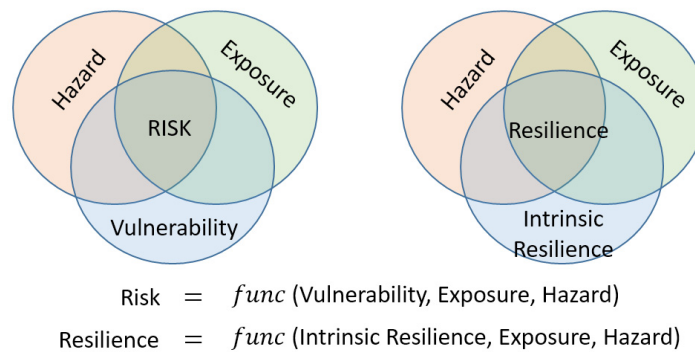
Hazard

Exposure

RISK

Vulnerability

Hazard

Exposure

Resilience

Intrinsic Resilience

Risk $=$ $func$ (Vulnerability, Exposure, Hazard)

Resilience $=$ $func$ (Intrinsic Resilience, Exposure, Hazard)